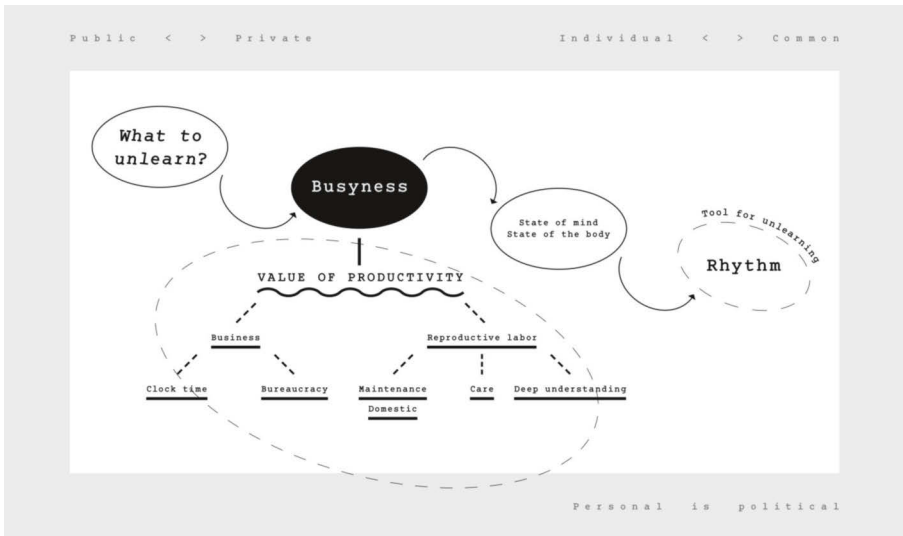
Public < > Private

Individual < > Common

What to unlearn?

Busyness

State of mind
State of the body

Tool for unlearning

Rhythm

VALUE OF PRODUCTIVITY

Business

Reproductive labor

Clock time

Bureaucracy

Maintenance

Domestic

Care

Deep understanding

Personal is political